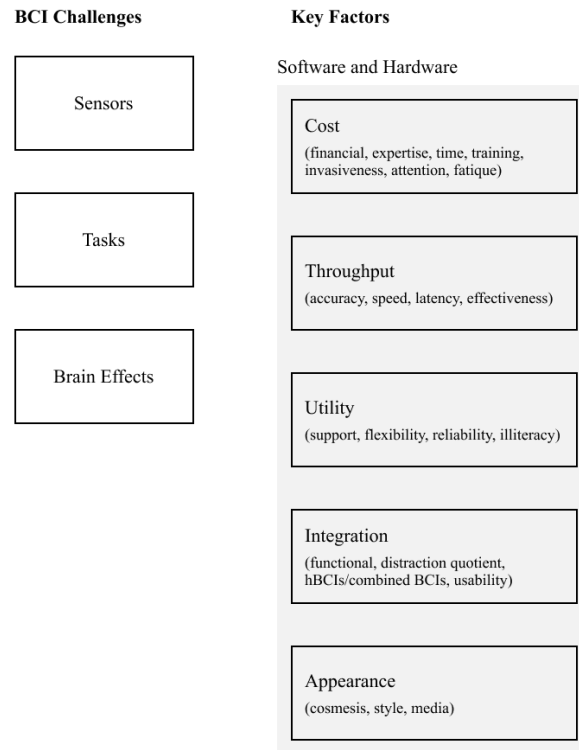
BCI Challenges

Sensors

Tasks

Brain Effects

Key Factors

Software and Hardware

Cost
(financial, expertise, time, training, invasiveness, attention, fatique)

Throughput
(accuracy, speed, latency, effectiveness)

Utility
(support, flexibility, reliability, illiteracy)

Integration
(functional, distraction quotient, hBCIs/combined BCIs, usability)

Appearance
(cosmesis, style, media)